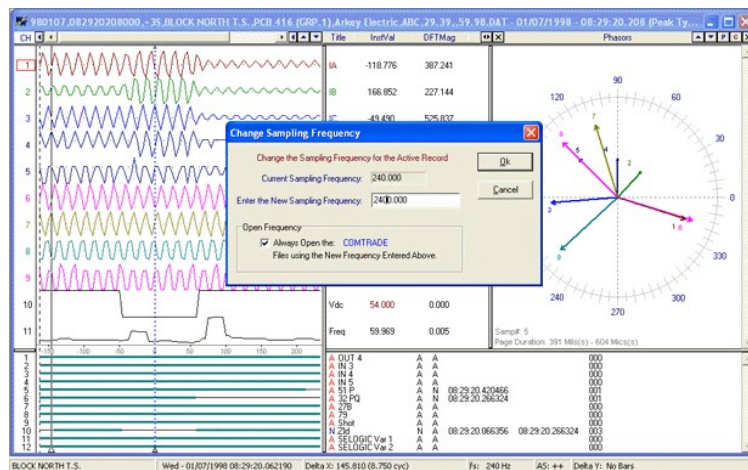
980107,082920208000,-35,BLOCK NORTH T.S. ,PCB 416 (GRP.1),Arkey Electric,ABC,29,39,,59.98.DAT - 01/07/1998 - 08:29:20.208 (Peak Ty...

CH

Title InstVal DFTMag

IA -118.776 387.241
IB 166.852 227.144
IC -49.490 525.837

Vdc 54.000 0.000
Freq 59.969 0.005

Phasors

90
120 60
0
330
300
270
240

Samp#: 5
Page Duration: 391 Mil(s) - 604 Mic(s)

1 2 3 4 5 6 7 8 9 10 11

-150 -100 -50 0 50 100 150 200

Change Sampling Frequency

Change the Sampling Frequency for the Active Record

Current Sampling Frequency: 240.000

Enter the New Sampling Frequency: 2400.000

Ok

Cancel

Open Frequency

Always Open the: COMTRADE

Files using the New Frequency Entered Above.

| | | | | | | |
|---|---|---|---|---|---|---|
| 1 | A OUT 4 | A | A | | | 000 |
| 2 | A IN 3 | A | A | | | 000 |
| 3 | A IN 4 | A | A | | | 000 |
| 4 | A IN 5 | A | A | | | 000 |
| 5 | A 51 P | A | N | 08:29:20.420466 | | 001 |
| 6 | A 32 PQ | A | N | 08:29:20.266324 | | 001 |
| 7 | A 27B | A | A | | | 000 |
| 8 | A 79 | A | A | | | 000 |
| 9 | A Shot | A | A | | | 000 |
| 10 | A Zld | N | A | 08:29:20.066356 | 08:29:20.266324 | 003 |
| 11 | A SELOGIC Var 1 | A | A | | | 000 |
| 12 | A SELOGIC Var 2 | A | A | | | 000 |

BLOCK NORTH T.S. Wed - 01/07/1998 08:29:20.062190 Delta X: 145.810 (8.750 cyc) Fs: 240 Hz AS: ++ Delta Y: No Bars